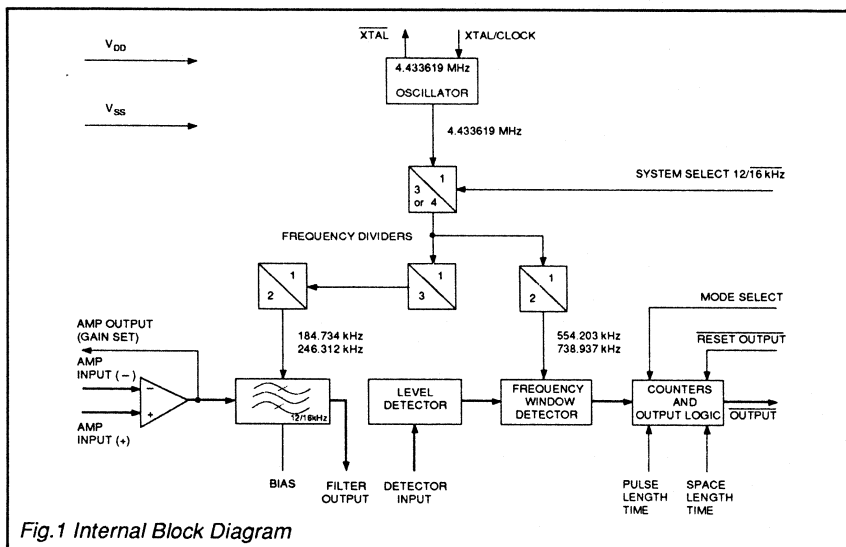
$V_{DD}$

$V_{SS}$

$\overline{XTAL}$

XTAL/CLOCK

4.433619 MHz

OSCILLATOR

4.433619 MHz

1

3 or 4

SYSTEM SELECT 12/$\overline{16}$ kHz

FREQUENCY DIVIDERS

1

2

1

3

1

2

MODE SELECT

$\overline{RESET\ OUTPUT}$

AMP OUTPUT (GAIN SET)

184.734 kHz
246.312 kHz

554.203 kHz
738.937 kHz

AMP INPUT (−)

−

+

AMP INPUT (+)

12/16kHz

LEVEL DETECTOR

FREQUENCY WINDOW DETECTOR

COUNTERS AND OUTPUT LOGIC

$\overline{OUTPUT}$

BIAS

FILTER OUTPUT

DETECTOR INPUT

PULSE LENGTH TIME

SPACE LENGTH TIME

Fig.1 Internal Block Diagram